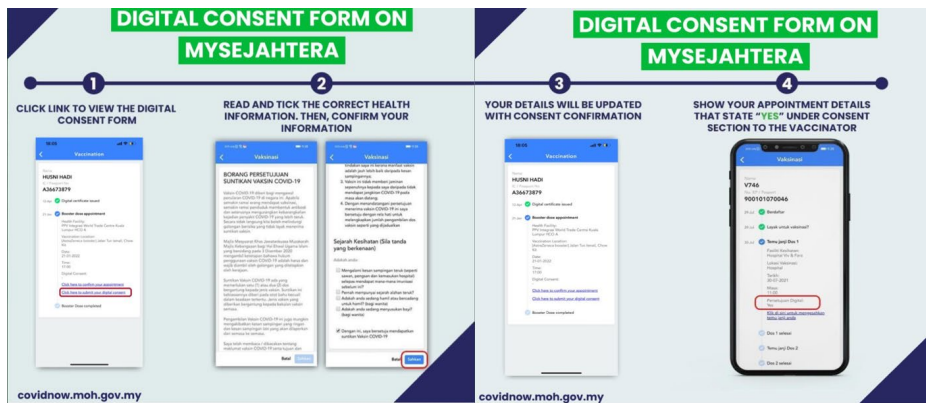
DIGITAL CONSENT FORM ON MYSEJAHTERA

1

CLICK LINK TO VIEW THE DIGITAL CONSENT FORM

Vaccination

HUSNI HADI

A36673879

Digital certificate issued

Booster dose appointment

Click here to confirm your appointment

Click here to submit your digital consent

Booster Dose completed

2

READ AND TICK THE CORRECT HEALTH INFORMATION. THEN, CONFIRM YOUR INFORMATION

Vaksinasi

BORANG PERSETUJUAN SUNTIKAN VAKSIN COVID-19

Sejarah Kesihatan (Sila tanda yang berkenaan)

Batal

Vaksinasi

Dengan ini, saya bersetuju mendapatkan suntikan Vaksin COVID-19

Batal Sahkan

covidnow.moh.gov.my

DIGITAL CONSENT FORM ON MYSEJAHTERA

3

YOUR DETAILS WILL BE UPDATED WITH CONSENT CONFIRMATION

Vaccination

HUSNI HADI

A36673879

Digital certificate issued

Booster dose appointment

Click here to confirm your appointment

Click here to submit your digital consent

Booster Dose completed

4

SHOW YOUR APPOINTMENT DETAILS THAT STATE "YES" UNDER CONSENT SECTION TO THE VACCINATOR

Vaksinasi

V746

900101070046

Berdaftar

Layak untuk vaksinasi?

Temu Janji Dos 1

Persetujuan Digital
Yes

Dos 1 selesai

Temu janji Dos 2

Dos 2 selesai

covidnow.moh.gov.my